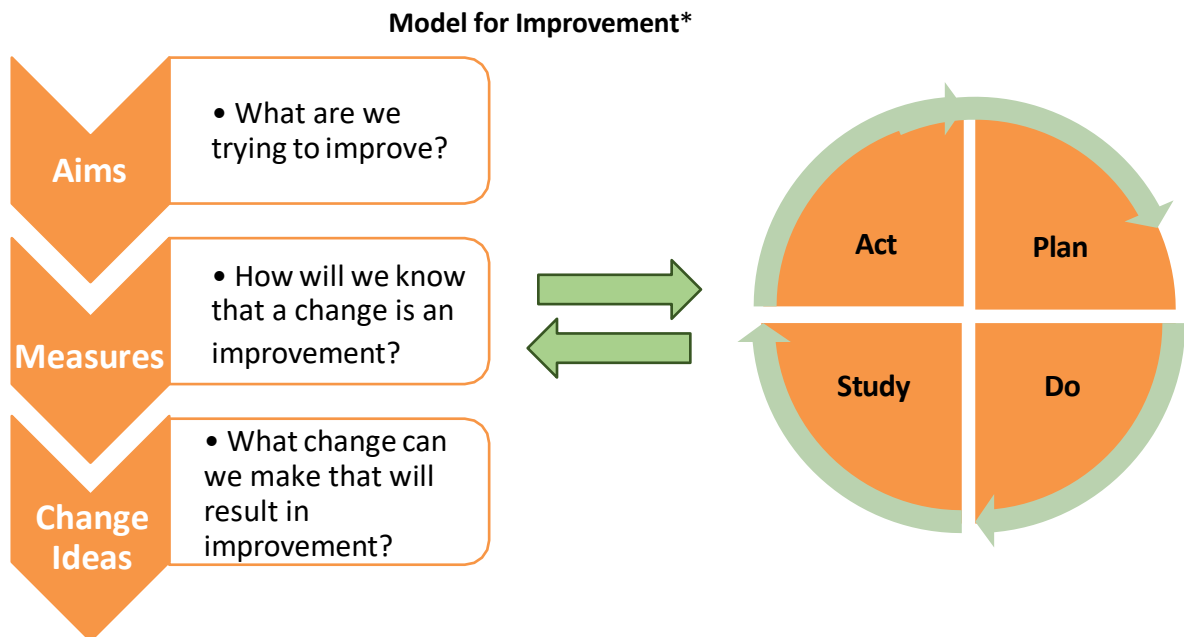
Model for Improvement*

Aims

• What are we trying to improve?

Measures

• How will we know that a change is an improvement?

Change Ideas

• What change can we make that will result in improvement?

Act

Plan

Study

Do